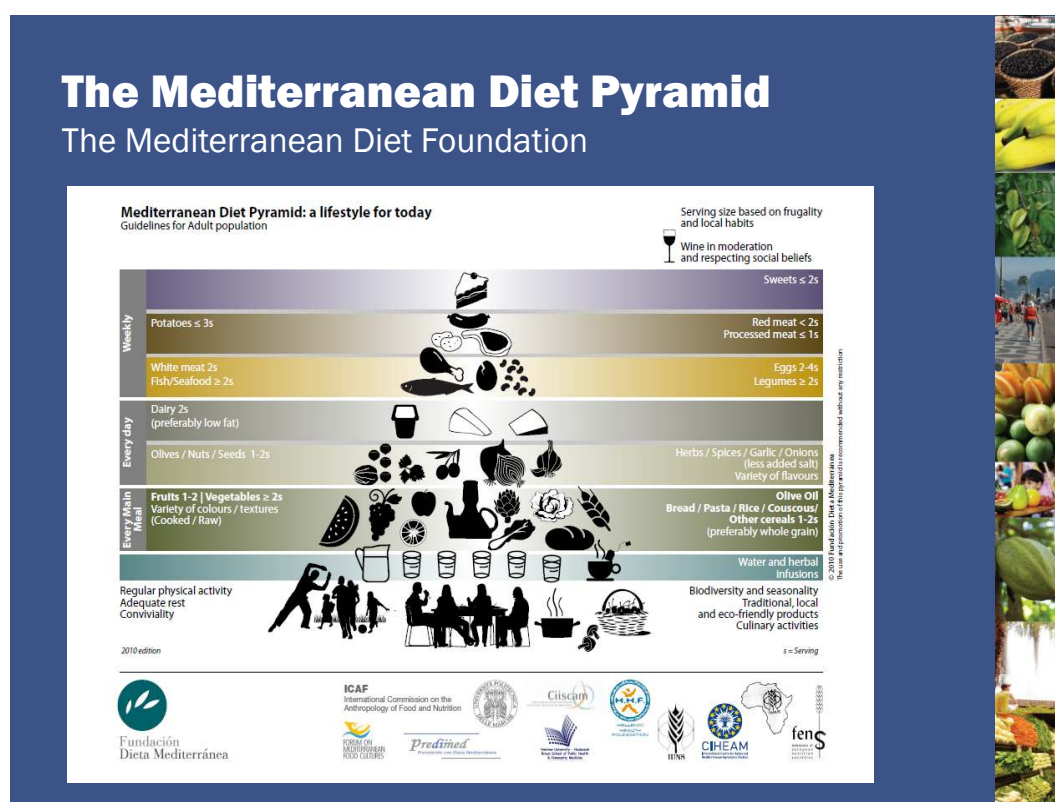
The Mediterranean Diet Pyramid

The Mediterranean Diet Foundation

Mediterranean Diet Pyramid: a lifestyle for today
Guidelines for Adult population

Serving size based on frugality and local habits

Wine in moderation and respecting social beliefs

Weekly

Sweets ≤ 2s

Potatoes ≤ 3s

Red meat < 2s
Processed meat ≤ 1s

White meat 2s
Fish/Seafood ≥ 2s

Eggs 2-4s
Legumes ≥ 2s

Every day

Dairy 2s
(preferably low fat)

Olives / Nuts / Seeds 1-2s

Herbs / Spices / Garlic / Onions (less added salt) Variety of flavours

Every Main Meal

Fruits 1-2 | Vegetables ≥ 2s
Variety of colours / textures (Cooked / Raw)

Olive Oil
Bread / Pasta / Rice / Couscous/ Other cereals 1-2s
(preferably whole grain)

Water and herbal infusions

Regular physical activity
Adequate rest
Conviviality

Biodiversity and seasonality
Traditional, local and eco-friendly products
Culinary activities

2010 edition

s = Serving

© 2010 Fundación Dieta Mediterránea
The use and promotion of this pyramid is recommended without any restriction

Fundación Dieta Mediterránea

ICAF
International Commission on the Anthropology of Food and Nutrition

Forum on Mediterranean Food Cultures

Predimed

Ciiscam

HHF

CIHEAM

fens